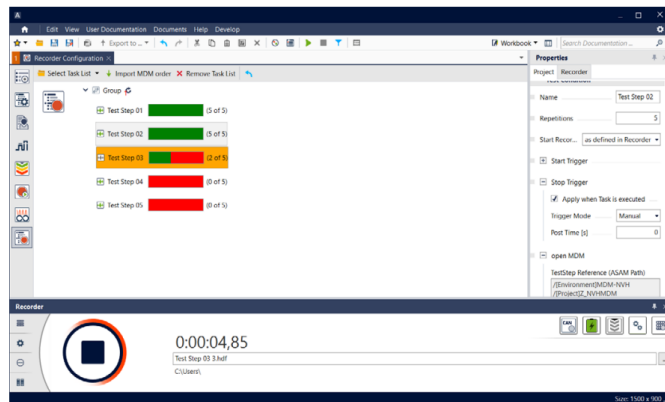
Edit View User Documentation Documents Help Develop

Export to...

Workbook

Search Documentation...

Recorder Configuration ×

Properties

Select Task List ▾ Import MDM order Remove Task List

Project Recorder

Group

Test Step 01 (5 of 5)

Test Step 02 (5 of 5)

Test Step 03 (2 of 5)

Test Step 04 (0 of 5)

Test Step 05 (0 of 5)

Name Test Step 02

Repetitions 5

Start Recor... as defined in Recorder

Start Trigger

Stop Trigger

Apply when Task is executed

Trigger Mode Manual

Post Time [s] 0

open MDM

TestStep Reference (ASAM Path)

/[Environment]MDM-NVH

/[Project]Z_NVHMDM

Recorder

0:00:04,85

Test Step 03 3.hdf

C:\Users\

Size: 1500 x 900